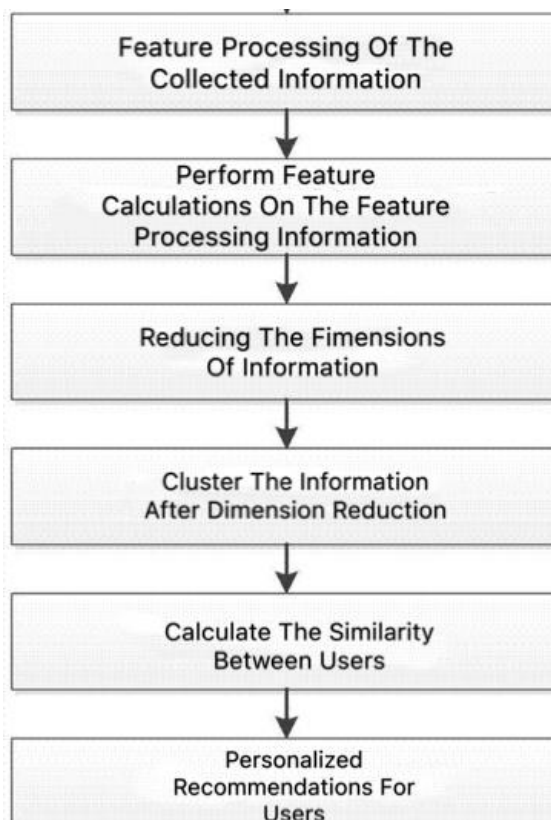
Feature Processing Of The Collected Information

Perform Feature Calculations On The Feature Processing Information

Reducing The Fimensions Of Information

Cluster The Information After Dimension Reduction

Calculate The Similarity Between Users

Personalized Recommendations For Users